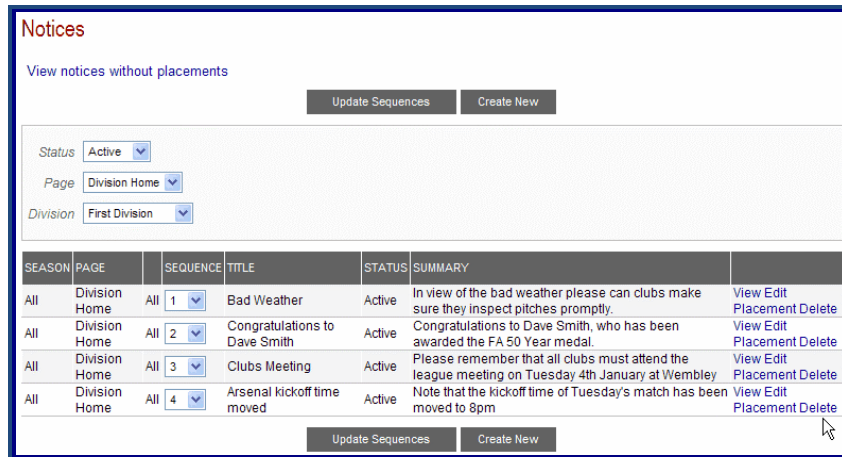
Notices

View notices without placements

Update Sequences Create New

Status Active

Page Division Home

Division First Division

| SEASON | PAGE | | SEQUENCE | TITLE | STATUS | SUMMARY | |
|---|---|---|---|---|---|---|---|
| All | Division Home | All | 1 | Bad Weather | Active | In view of the bad weather please can clubs make sure they inspect pitches promptly. | View Edit Placement Delete |
| All | Division Home | All | 2 | Congratulations to Dave Smith | Active | Congratulations to Dave Smith, who has been awarded the FA 50 Year medal. | View Edit Placement Delete |
| All | Division Home | All | 3 | Clubs Meeting | Active | Please remember that all clubs must attend the league meeting on Tuesday 4th January at Wembley | View Edit Placement Delete |
| All | Division Home | All | 4 | Arsenal kickoff time moved | Active | Note that the kickoff time of Tuesday's match has been moved to 8pm | View Edit Placement Delete |

Update Sequences Create New